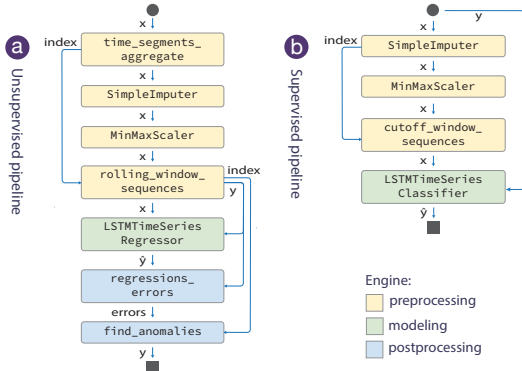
a

Unsupervised pipeline

x

index

time_segments_aggregate

x

SimpleImputer

x

MinMaxScaler

x

rolling_window_sequences

index

y

x

LSTMTimeSeriesRegressor

ŷ

regressions_errors

errors

find_anomalies

y

b

Supervised pipeline

x

y

index

SimpleImputer

x

MinMaxScaler

x

cutoff_window_sequences

x

LSTMTimeSeriesClassifier

ŷ

Engine:

preprocessing

modeling

postprocessing